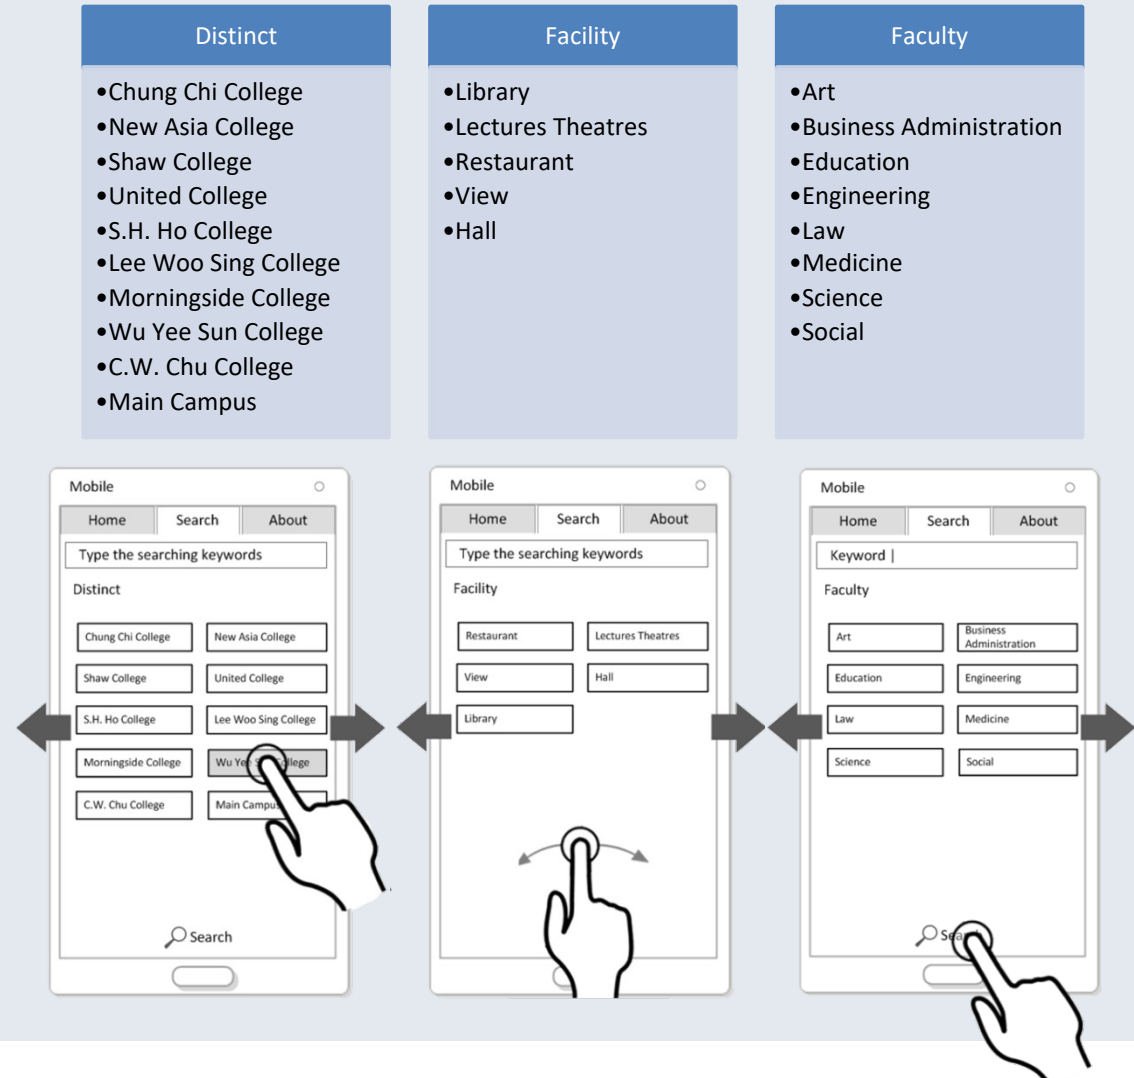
Distinct

•Chung Chi College
•New Asia College
•Shaw College
•United College
•S.H. Ho College
•Lee Woo Sing College
•Morningside College
•Wu Yee Sun College
•C.W. Chu College
•Main Campus

Facility

•Library
•Lectures Theatres
•Restaurant
•View
•Hall

Faculty

•Art
•Business Administration
•Education
•Engineering
•Law
•Medicine
•Science
•Social

Mobile
Home Search About
Type the searching keywords
Distinct
Chung Chi College New Asia College
Shaw College United College
S.H. Ho College Lee Woo Sing College
Morningside College Wu Ye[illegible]llege
C.W. Chu College Main Campu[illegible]
Search

Mobile
Home Search About
Type the searching keywords
Facility
Restaurant Lectures Theatres
View Hall
Library

Mobile
Home Search About
Keyword |
Faculty
Art Business Administration
Education Engineering
Law Medicine
Science Social
Se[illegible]